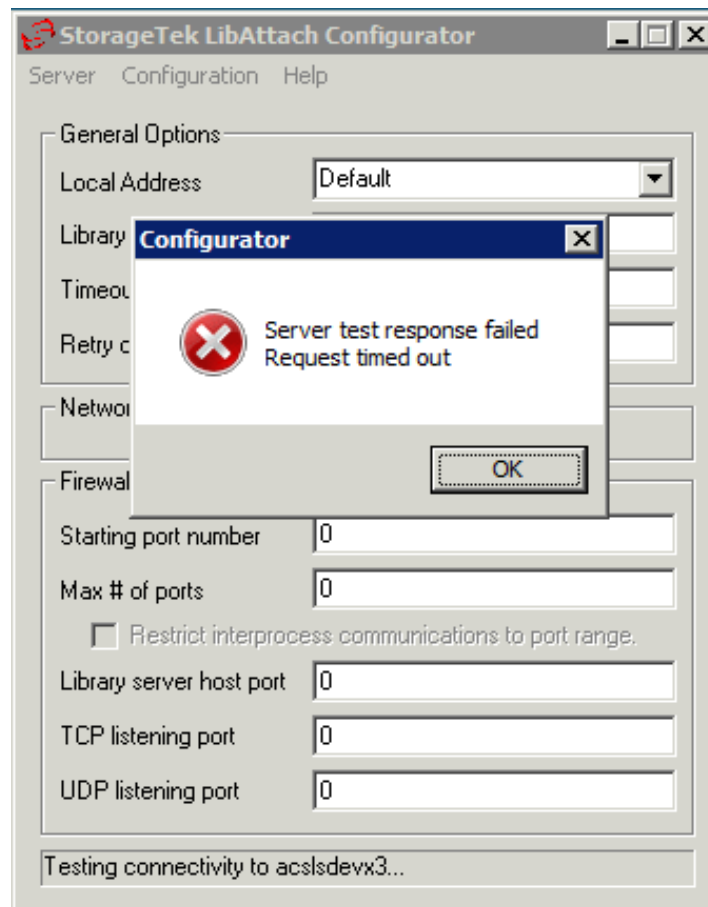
StorageTek LibAttach Configurator

Server Configuration Help

General Options

Local Address Default

Library

Timeou

Retry c

Configurator

Server test response failed
Request timed out

OK

Netwo

Firewal

Starting port number 0

Max # of ports 0

Restrict interprocess communications to port range.

Library server host port 0

TCP listening port 0

UDP listening port 0

Testing connectivity to acslsdevx3...